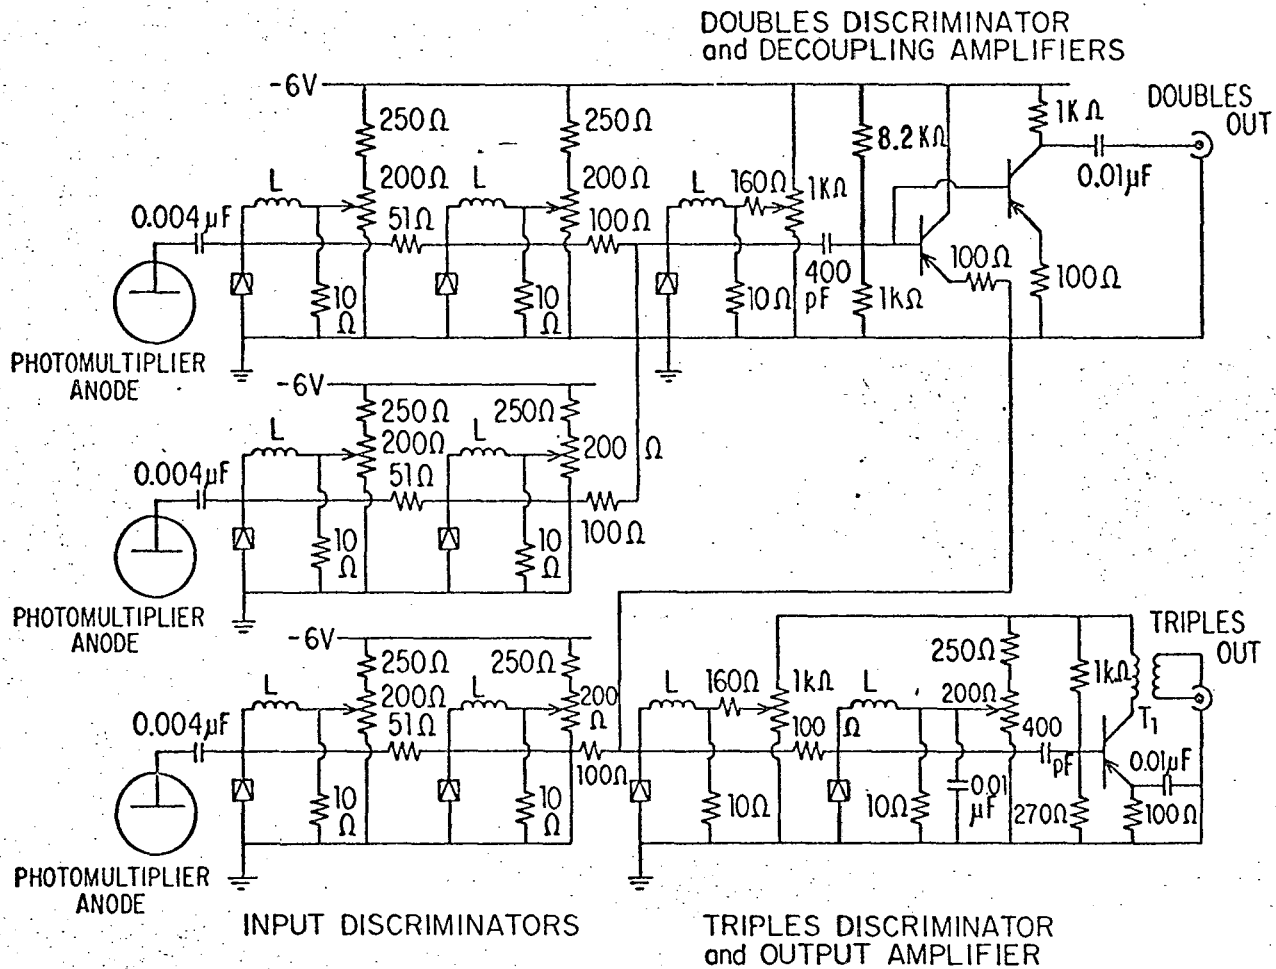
DOUBLES DISCRIMINATOR
and DECOUPLING AMPLIFIERS

-6V
250Ω
200Ω
L
0.004μF
51Ω
10 Ω
250Ω
200Ω
L
100Ω
10 Ω
L
160Ω
1KΩ
10Ω
400 pF
8.2 KΩ
1kΩ
100Ω
1K Ω
0.01μF
100Ω
DOUBLES OUT
PHOTOMULTIPLIER ANODE

-6V
250Ω
200Ω
L
0.004μF
51Ω
10 Ω
250Ω
200 Ω
L
100Ω
10 Ω
PHOTOMULTIPLIER ANODE

-6V
250Ω
200Ω
L
0.004μF
51Ω
10 Ω
250Ω
200 Ω
L
100Ω
10 Ω
PHOTOMULTIPLIER ANODE

L
160Ω
1kΩ
10Ω
100 Ω
L
10Ω
250Ω
200Ω
0.01 μF
400 pF
270Ω
1kΩ
T$_1$
0.01μF
100Ω
TRIPLES OUT

INPUT DISCRIMINATORS

TRIPLES DISCRIMINATOR
and OUTPUT AMPLIFIER